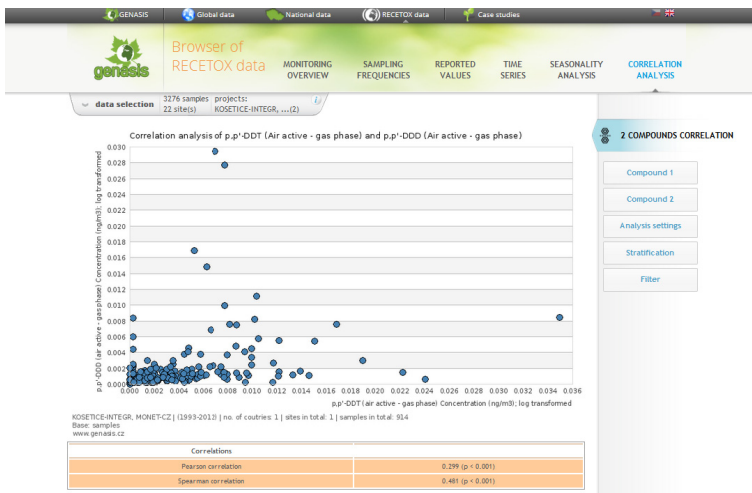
GENASIS Global data National data RECETOX data Case studies

genasis Browser of RECETOX data

MONITORING OVERVIEW
SAMPLING FREQUENCIES
REPORTED VALUES
TIME SERIES
SEASONALITY ANALYSIS
CORRELATION ANALYSIS

data selection 3276 samples 22 site(s) projects: KOSETICE-INTEGR, ...(2)

Correlation analysis of p,p'-DDT (Air active - gas phase) and p,p'-DDD (Air active - gas phase)

p,p'-DDD (Air active - gas phase) Concentration (ng/m3); log transformed

0.030
0.028
0.026
0.024
0.022
0.020
0.018
0.016
0.014
0.012
0.010
0.008
0.006
0.004
0.002
0.000

0.000 0.002 0.004 0.006 0.008 0.010 0.012 0.014 0.016 0.018 0.020 0.022 0.024 0.026 0.028 0.030 0.032 0.034 0.036

p,p'-DDT (Air active - gas phase) Concentration (ng/m3); log transformed

KOSETICE-INTEGR, MONET-CZ | (1993-2012) | no. of coutries: 1 | sites in total: 1 | samples in total: 914
Base: samples
www.genasis.cz

| Correlations | |
|---|---|
| Pearson correlation | 0.299 (p < 0.001) |
| Spearman correlation | 0.481 (p < 0.001) |

2 COMPOUNDS CORRELATION

Compound 1
Compound 2
Analysis settings
Stratification
Filter